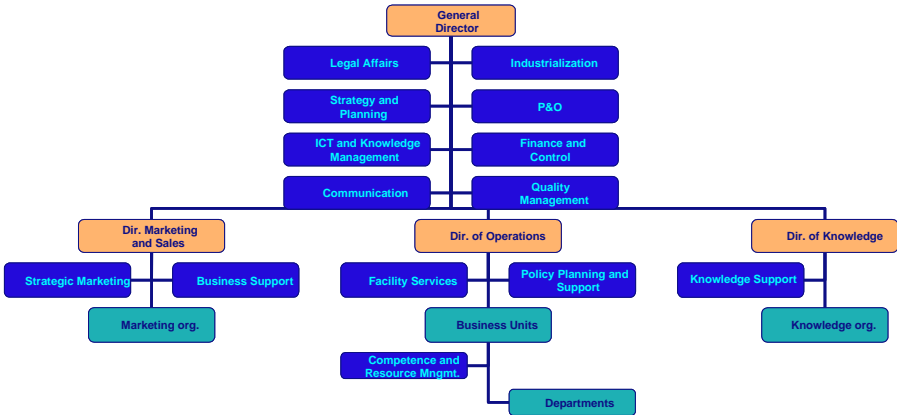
General Director

Legal Affairs

Industrialization

Strategy and Planning

P&O

ICT and Knowledge Management

Finance and Control

Communication

Quality Management

Dir. Marketing and Sales

Strategic Marketing

Business Support

Marketing org.

Dir. of Operations

Facility Services

Policy Planning and Support

Business Units

Competence and Resource Mngmt.

Departments

Dir. of Knowledge

Knowledge Support

Knowledge org.